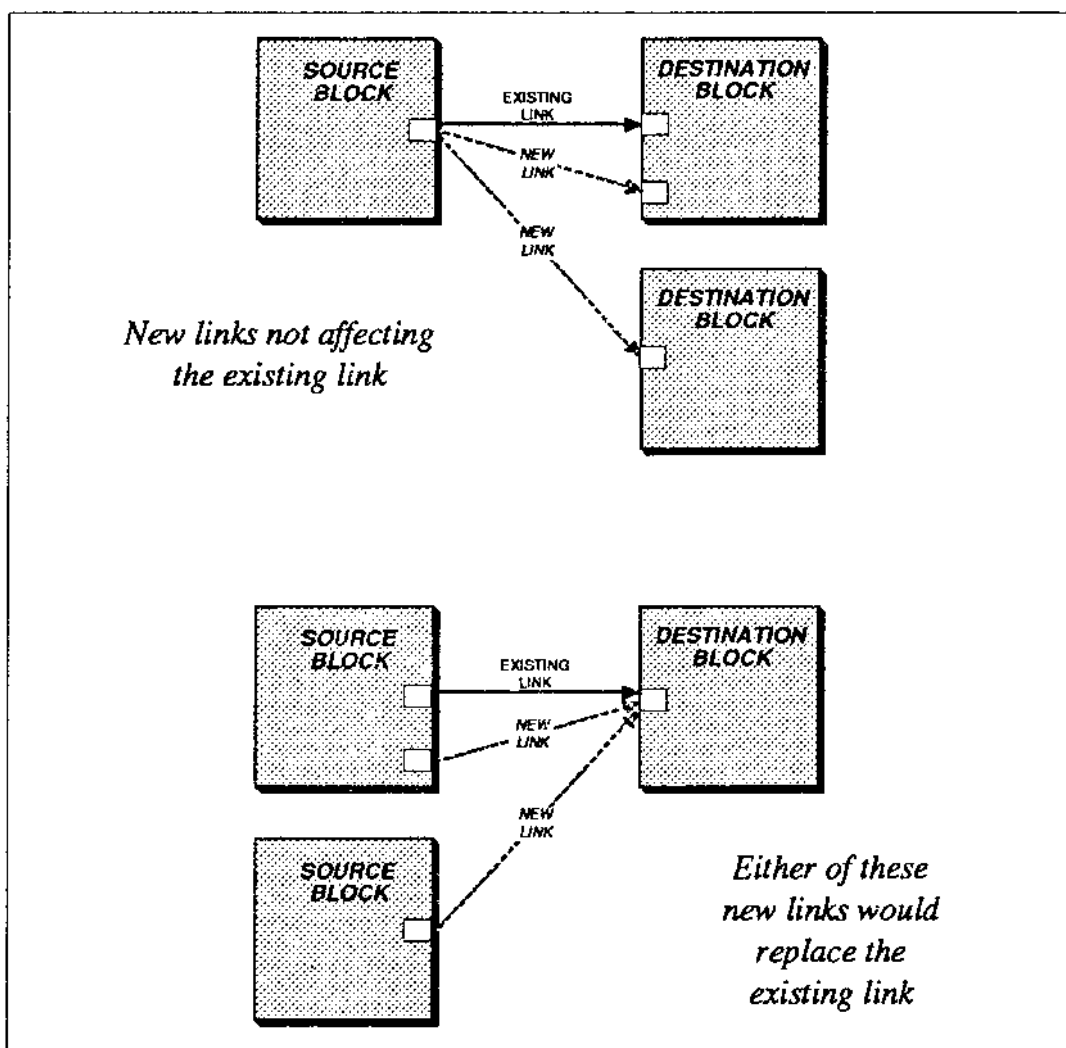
SOURCE BLOCK

EXISTING LINK

DESTINATION BLOCK

NEW LINK

NEW LINK

DESTINATION BLOCK

New links not affecting the existing link

SOURCE BLOCK

EXISTING LINK

DESTINATION BLOCK

NEW LINK

NEW LINK

SOURCE BLOCK

Either of these new links would replace the existing link